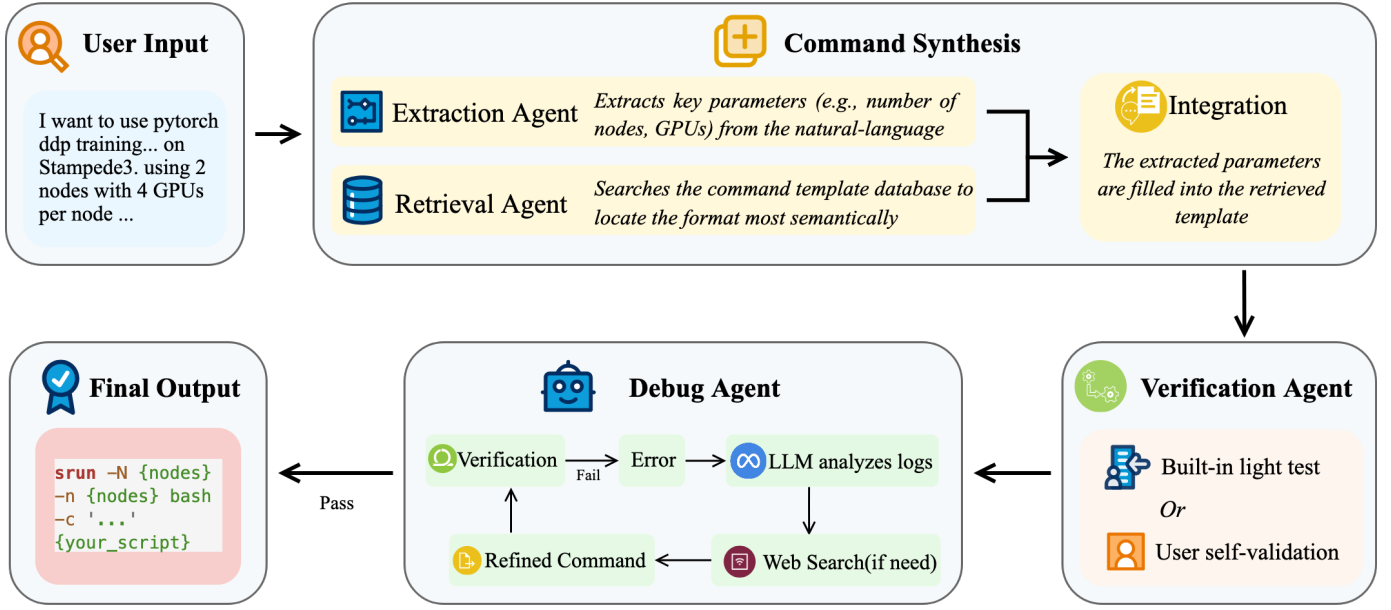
User Input

I want to use pytorch ddp training... on Stampede3. using 2 nodes with 4 GPUs per node ...

Command Synthesis

Extraction Agent *Extracts key parameters (e.g., number of nodes, GPUs) from the natural-language*

Retrieval Agent *Searches the command template database to locate the format most semantically*

Integration

*The extracted parameters are filled into the retrieved template*

Verification Agent

Built-in light test

*Or*

User self-validation

Debug Agent

Verification

Fail

Error

LLM analyzes logs

Web Search(if need)

Refined Command

Pass

Final Output

srun -N {nodes}
-n {nodes} bash
-c '...'
{your_script}